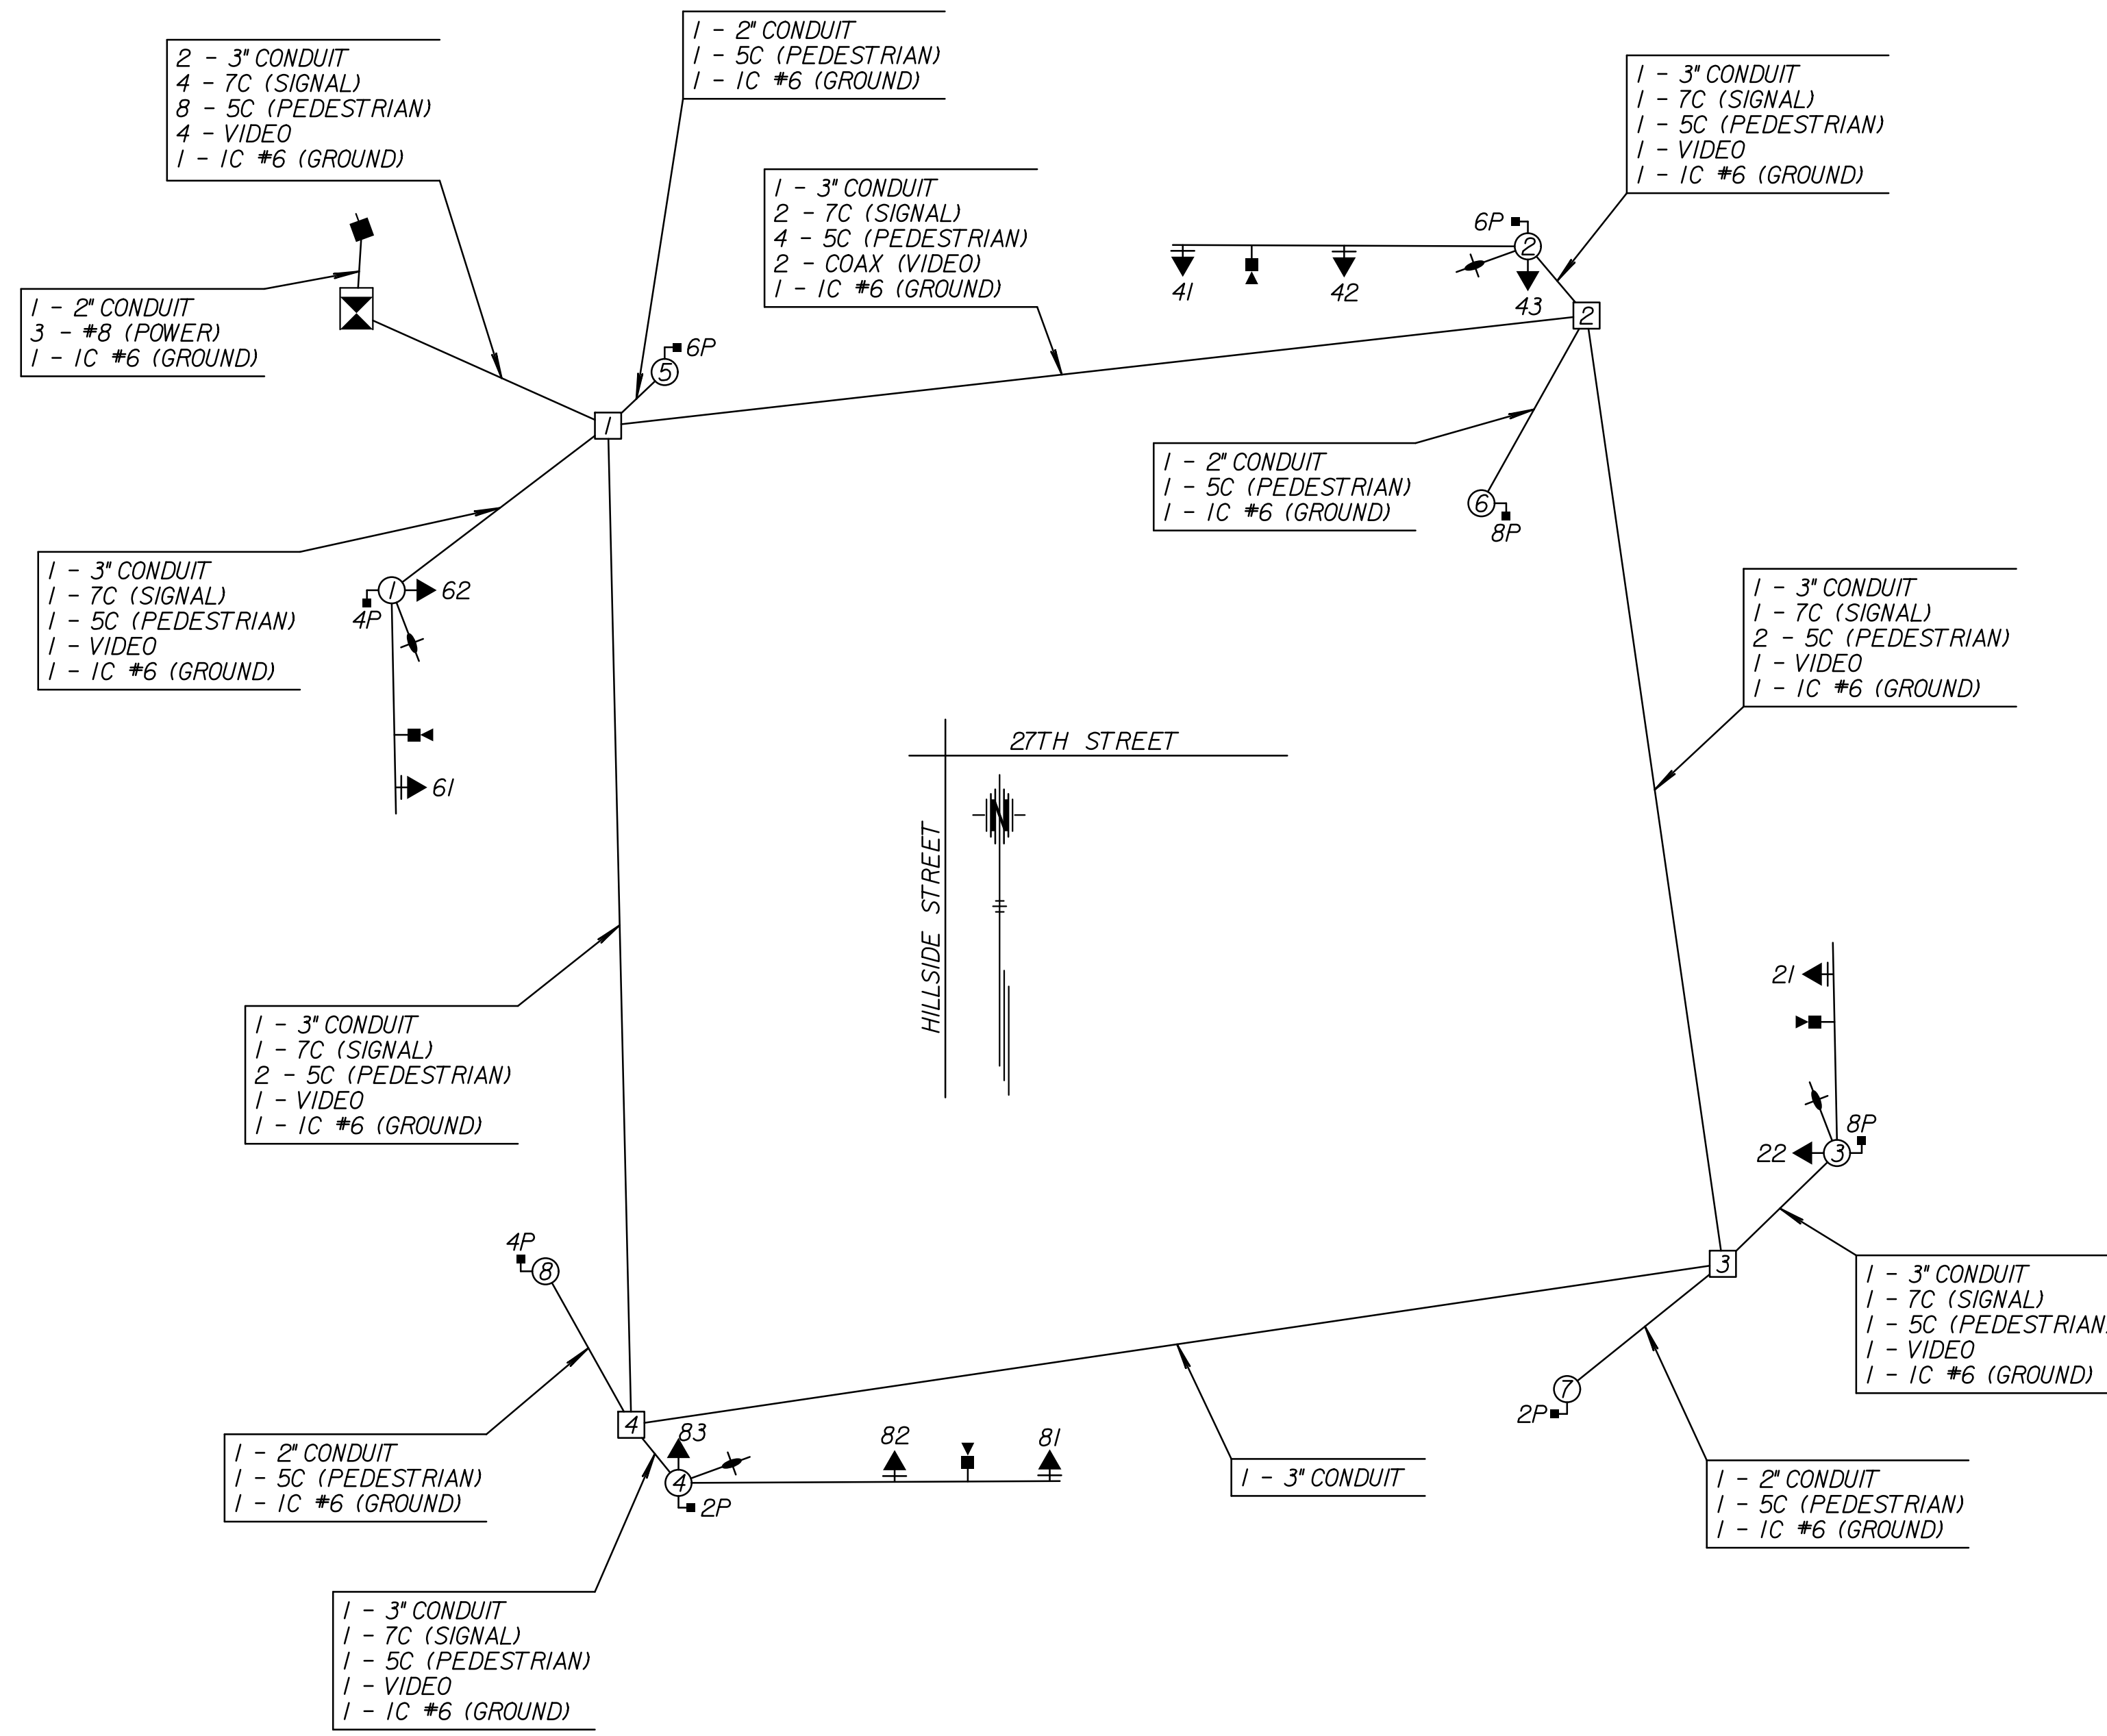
2 - 3" CONDUIT
4 - 7C (SIGNAL)
8 - 5C (PEDESTRIAN)
4 - VIDEO
1 - IC #6 (GROUND)

1 - 2" CONDUIT
1 - 5C (PEDESTRIAN)
1 - IC #6 (GROUND)

1 - 3" CONDUIT
2 - 7C (SIGNAL)
4 - 5C (PEDESTRIAN)
2 - COAX (VIDEO)
1 - IC #6 (GROUND)

1 - 3" CONDUIT
1 - 7C (SIGNAL)
1 - 5C (PEDESTRIAN)
1 - VIDEO
1 - IC #6 (GROUND)

1 - 2" CONDUIT
3 - #8 (POWER)
1 - IC #6 (GROUND)

6P
5
1
6P
2
41
42
43
2

1 - 2" CONDUIT
1 - 5C (PEDESTRIAN)
1 - IC #6 (GROUND)

6
8P

1 - 3" CONDUIT
1 - 7C (SIGNAL)
1 - 5C (PEDESTRIAN)
1 - VIDEO
1 - IC #6 (GROUND)

1
62
4P
61

1 - 3" CONDUIT
1 - 7C (SIGNAL)
2 - 5C (PEDESTRIAN)
1 - VIDEO
1 - IC #6 (GROUND)

27TH STREET
HILLSIDE STREET
N

21
8P
22
3

1 - 3" CONDUIT
1 - 7C (SIGNAL)
2 - 5C (PEDESTRIAN)
1 - VIDEO
1 - IC #6 (GROUND)

4P
8
3

1 - 3" CONDUIT
1 - 7C (SIGNAL)
1 - 5C (PEDESTRIAN
1 - VIDEO
1 - IC #6 (GROUND)

7
2P

1 - 2" CONDUIT
1 - 5C (PEDESTRIAN)
1 - IC #6 (GROUND)

4
83
4
2P
82
81

1 - 3" CONDUIT

1 - 2" CONDUIT
1 - 5C (PEDESTRIAN)
1 - IC #6 (GROUND)

1 - 3" CONDUIT
1 - 7C (SIGNAL)
1 - 5C (PEDESTRIAN)
1 - VIDEO
1 - IC #6 (GROUND)